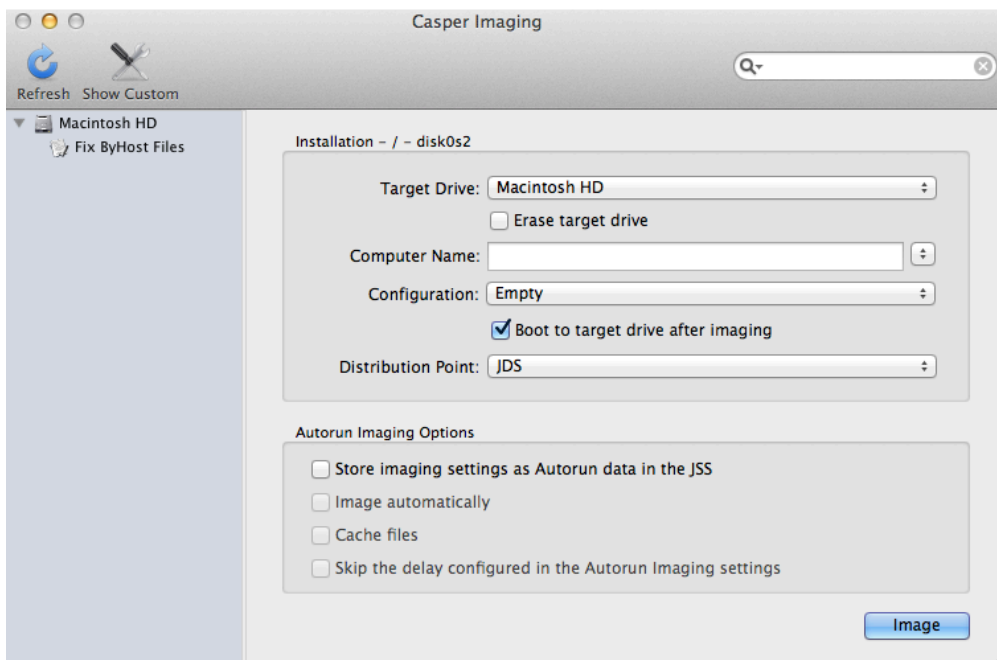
Casper Imaging

Refresh Show Custom

Macintosh HD

Fix ByHost Files

Installation - / - disk0s2

Target Drive: Macintosh HD

Erase target drive

Computer Name:

Configuration: Empty

Boot to target drive after imaging

Distribution Point: JDS

Autorun Imaging Options

Store imaging settings as Autorun data in the JSS

Image automatically

Cache files

Skip the delay configured in the Autorun Imaging settings

Image